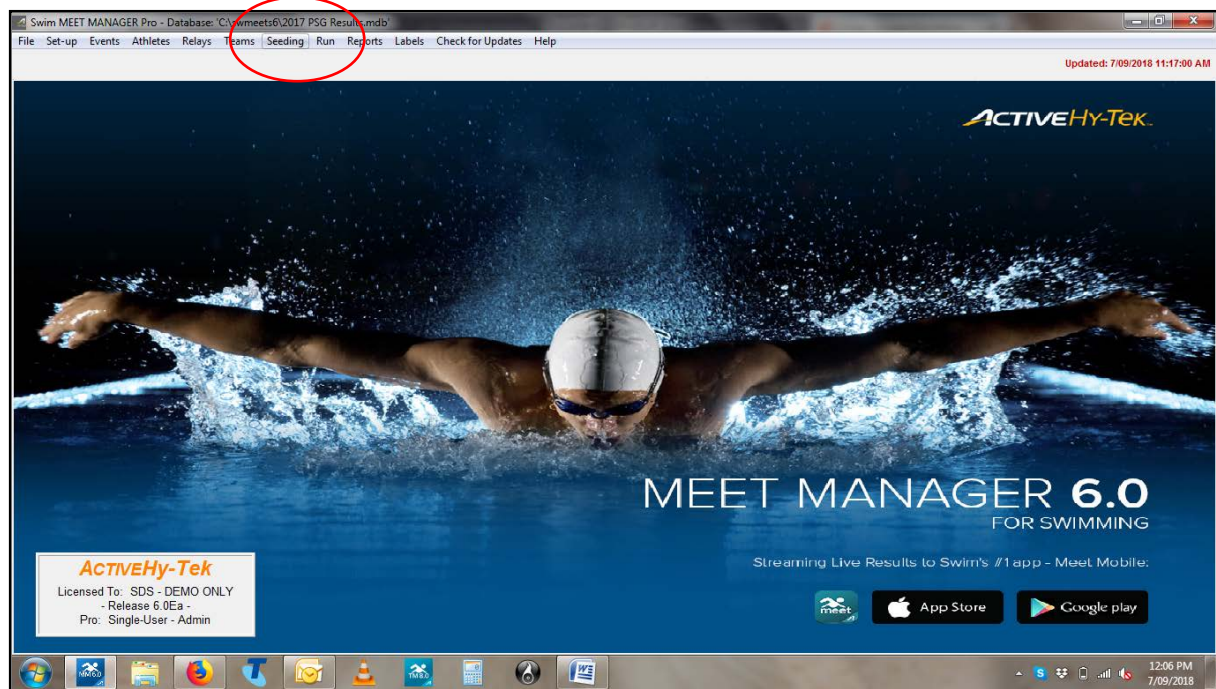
Swim MEET MANAGER Pro - Database: 'C:\swmeets6\2017 PSG Results.mdb'

File Set-up Events Athletes Relays Teams Seeding Run Reports Labels Check for Updates Help

Updated: 7/09/2018 11:17:00 AM

ACTIVEHy-Tek

MEET MANAGER 6.0
FOR SWIMMING

Streaming Live Results to Swim's #1 app - Meet Mobile:

meet

App Store

Google play

ACTIVEHy-Tek
Licensed To: SDS - DEMO ONLY
- Release 6.0Ea -
Pro: Single-User - Admin

MM 6.0

TM 8.0

12:06 PM
7/09/2018